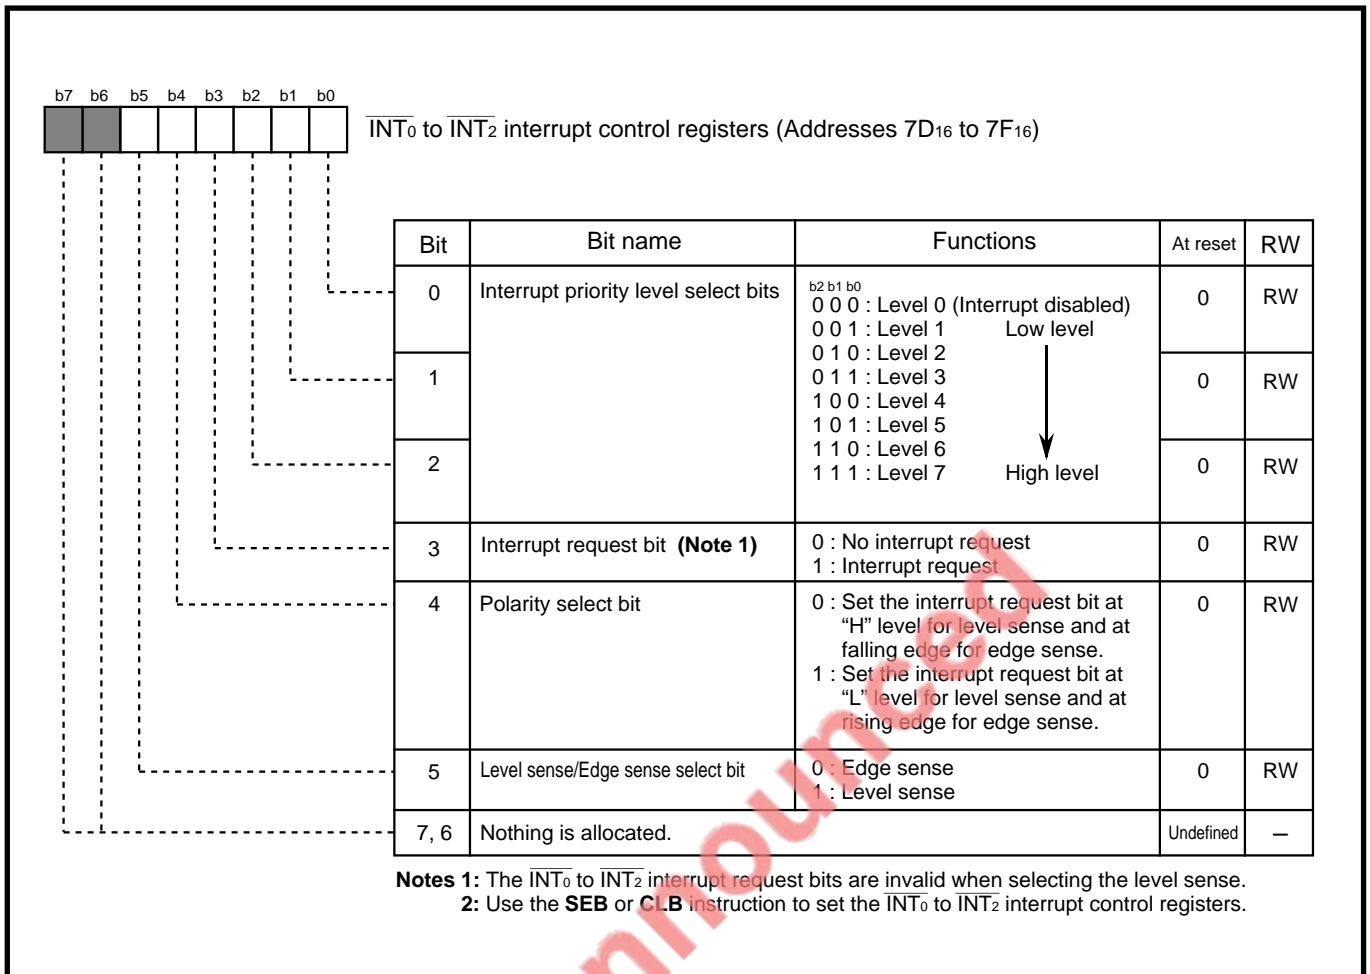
b7 b6 b5 b4 b3 b2 b1 b0

$\overline{INT_0}$ to $\overline{INT_2}$ interrupt control registers (Addresses $7D_{16}$ to $7F_{16}$)

| Bit | Bit name | Functions | At reset | RW |
|---|---|---|---|---|
| 0 | Interrupt priority level select bits | b2 b1 b0<br>0 0 0 : Level 0 (Interrupt disabled)<br>0 0 1 : Level 1 Low level<br>0 1 0 : Level 2<br>0 1 1 : Level 3<br>1 0 0 : Level 4<br>1 0 1 : Level 5<br>1 1 0 : Level 6<br>1 1 1 : Level 7 High level | 0 | RW |
| 1 | | | 0 | RW |
| 2 | | | 0 | RW |
| 3 | Interrupt request bit **(Note 1)** | 0 : No interrupt request<br>1 : Interrupt request | 0 | RW |
| 4 | Polarity select bit | 0 : Set the interrupt request bit at "H" level for level sense and at falling edge for edge sense.<br>1 : Set the interrupt request bit at "L" level for level sense and at rising edge for edge sense. | 0 | RW |
| 5 | Level sense/Edge sense select bit | 0 : Edge sense<br>1 : Level sense | 0 | RW |
| 7, 6 | Nothing is allocated. | | Undefined | – |

**Notes 1:** The $\overline{INT_0}$ to $\overline{INT_2}$ interrupt request bits are invalid when selecting the level sense.
**2:** Use the **SEB** or **CLB** instruction to set the $\overline{INT_0}$ to $\overline{INT_2}$ interrupt control registers.

Announced